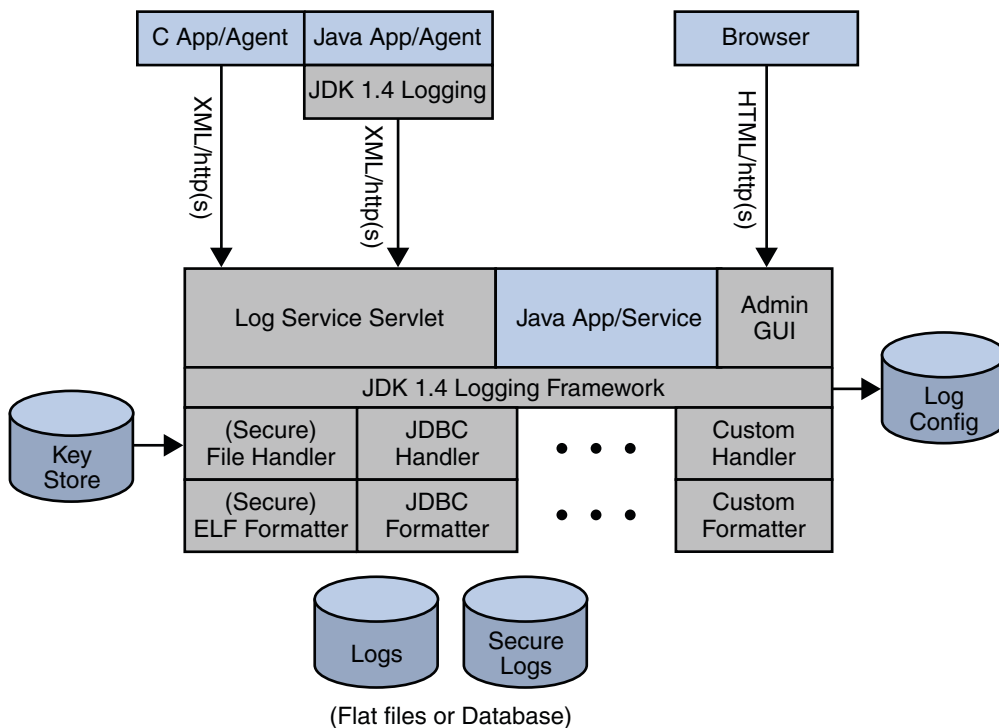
C App/Agent
Java App/Agent
JDK 1.4 Logging
Browser
XML/http(s)
XML/http(s)
HTML/http(s)
Log Service Servlet
Java App/Service
Admin GUI
JDK 1.4 Logging Framework
Log Config
Key Store
(Secure) File Handler
JDBC Handler
Custom Handler
(Secure) ELF Formatter
JDBC Formatter
Custom Formatter
Logs
Secure Logs
(Flat files or Database)